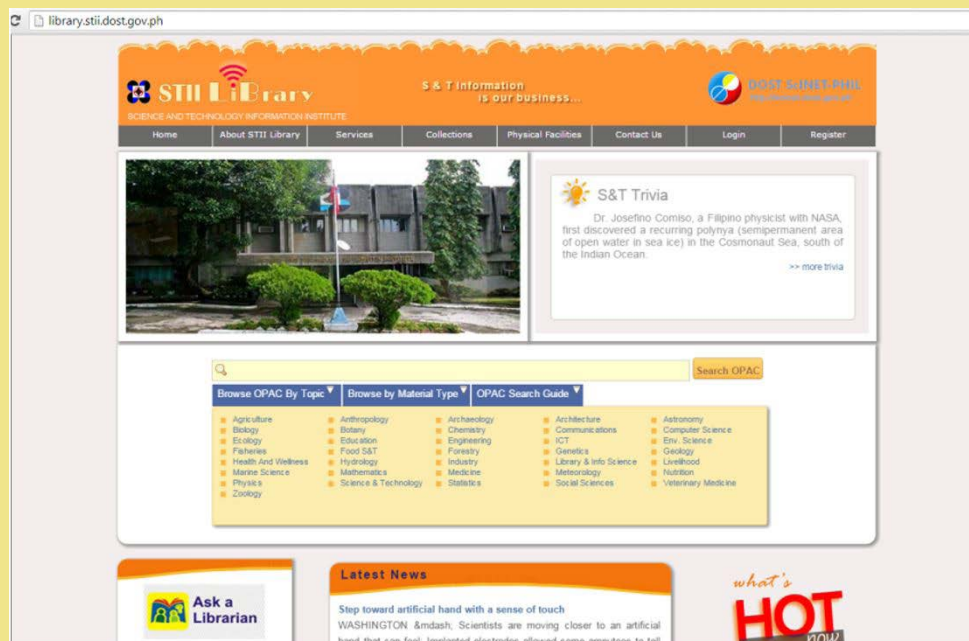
library.stii.dost.gov.ph

STII LiBrary
SCIENCE AND TECHNOLOGY INFORMATION INSTITUTE

S & T Information is our business...

DOST ScINET-PHIL

Home | About STII Library | Services | Collections | Physical Facilities | Contact Us | Login | Register

S&T Trivia

Dr. Josefino Comiso, a Filipino physicist with NASA, first discovered a recurring polynya (semipermanent area of open water in sea ice) in the Cosmonaut Sea, south of the Indian Ocean.

>> more trivia

Search OPAC

Browse OPAC By Topic | Browse by Material Type | OPAC Search Guide

Agriculture
Biology
Ecology
Fisheries
Health And Wellness
Marine Science
Physics
Zoology

Anthropology
Botany
Education
Food S&T
Hydrology
Mathematics
Science & Technology

Archaeology
Chemistry
Engineering
Forestry
Industry
Medicine
Statistics

Architecture
Communications
ICT
Genetics
Library & Info Science
Meteorology
Social Sciences

Astronomy
Computer Science
Env. Science
Geology
Livelihood
Nutrition
Veterinary Medicine

Ask a Librarian

Latest News

Step toward artificial hand with a sense of touch

WASHINGTON &mdash; Scientists are moving closer to an artificial hand that can feel. Implanted electrodes allowed some amputees to tell

what's HOT now